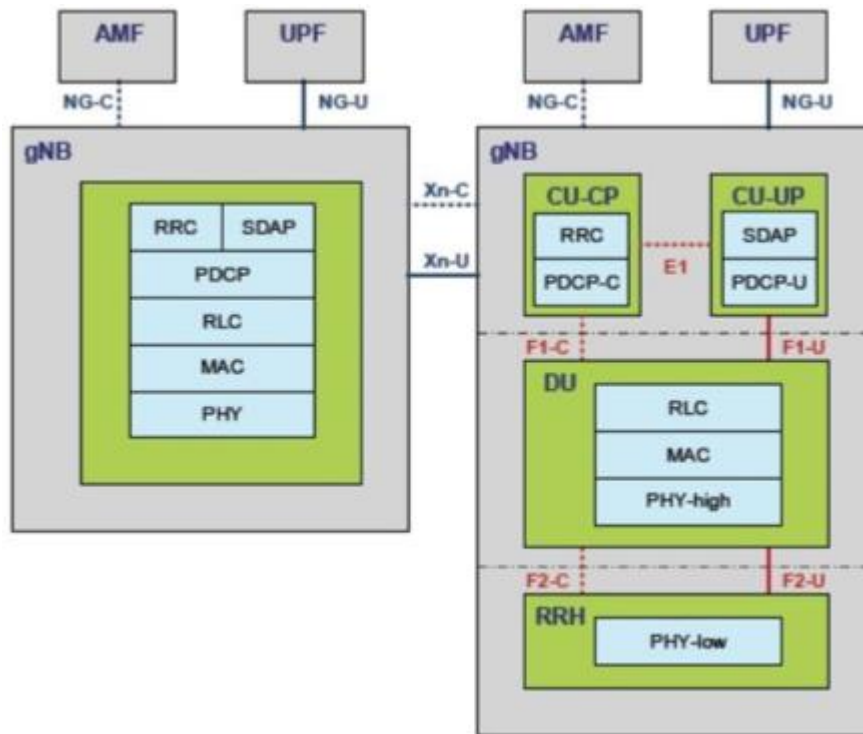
AMF

UPF

NG-C

NG-U

gNB

RRC

SDAP

PDCP

RLC

MAC

PHY

Xn-C

Xn-U

AMF

UPF

NG-C

NG-U

gNB

CU-CP

RRC

PDCP-C

E1

CU-UP

SDAP

PDCP-U

F1-C

F1-U

DU

RLC

MAC

PHY-high

F2-C

F2-U

RRH

PHY-low